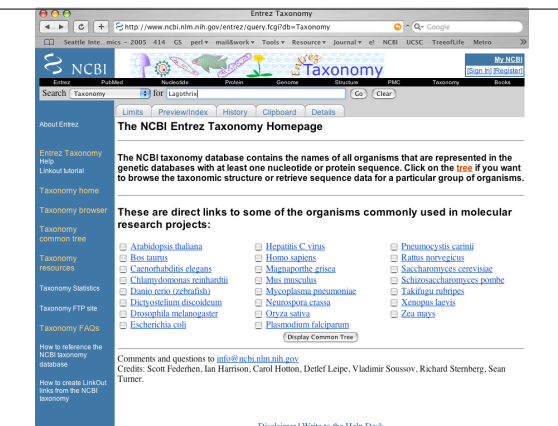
Entrez Taxonomy

http://www.ncbi.nlm.nih.gov/entrez/query.fcgi?db=Taxonomy

Q- Google

Seattle Inte.. mics – 2005 414 GS perl mail&work Tools Resource Journal e! NCBI UCSC TreeofLife Metro

NCBI

Taxonomy

My NCBI
[Sign In] [Register]

Entrez PubMed Nucleotide Protein Genome Structure PMC Taxonomy Books

Search Taxonomy for Lagothrix Go Clear

Limits Preview/Index History Clipboard Details

About Entrez

Entrez Taxonomy
Help
Linkout tutorial

Taxonomy home

Taxonomy browser

Taxonomy common tree

Taxonomy resources

Taxonomy Statistics

Taxonomy FTP site

Taxonomy FAQs

How to reference the NCBI taxonomy database

How to create LinkOut links from the NCBI taxonomy

The NCBI Entrez Taxonomy Homepage

The NCBI taxonomy database contains the names of all organisms that are represented in the genetic databases with at least one nucleotide or protein sequence. Click on the tree if you want to browse the taxonomic structure or retrieve sequence data for a particular group of organisms.

These are direct links to some of the organisms commonly used in molecular research projects:

Arabidopsis thaliana
Bos taurus
Caenorhabditis elegans
Chlamydomonas reinhardtii
Danio rerio (zebrafish)
Dictyostelium discoideum
Drosophila melanogaster
Escherichia coli

Hepatitis C virus
Homo sapiens
Magnaporthe grisea
Mus musculus
Mycoplasma pneumoniae
Neurospora crassa
Oryza sativa
Plasmodium falciparum

Pneumocystis carinii
Rattus norvegicus
Saccharomyces cerevisiae
Schizosaccharomyces pombe
Takifugu rubripes
Xenopus laevis
Zea mays

Display Common Tree

Comments and questions to info@ncbi.nlm.nih.gov
Credits: Scott Federhen, Ian Harrison, Carol Hotton, Detlef Leipe, Vladimir Soussov, Richard Sternberg, Sean Turner.

Disclaimer | Write to the Help Desk